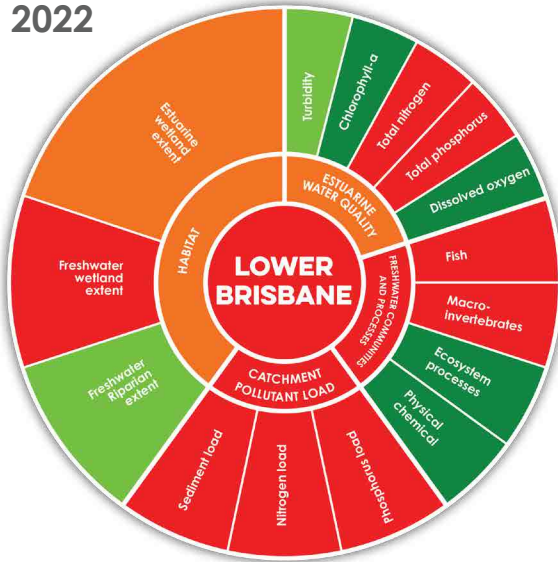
2022

LOWER BRISBANE

HABITAT

ESTUARINE WATER QUALITY

FRESHWATER COMMUNITIES AND PROCESSES

CATCHMENT POLLUTANT LOAD

Estuarine wetland extent

Turbidity

Chlorophyll-a

Total nitrogen

Total phosphorus

Dissolved oxygen

Fish

Macro-invertebrates

Ecosystem processes

Physical chemical

Phosphorus load

Nitrogen load

Sediment load

Freshwater Riparian extent

Freshwater wetland extent